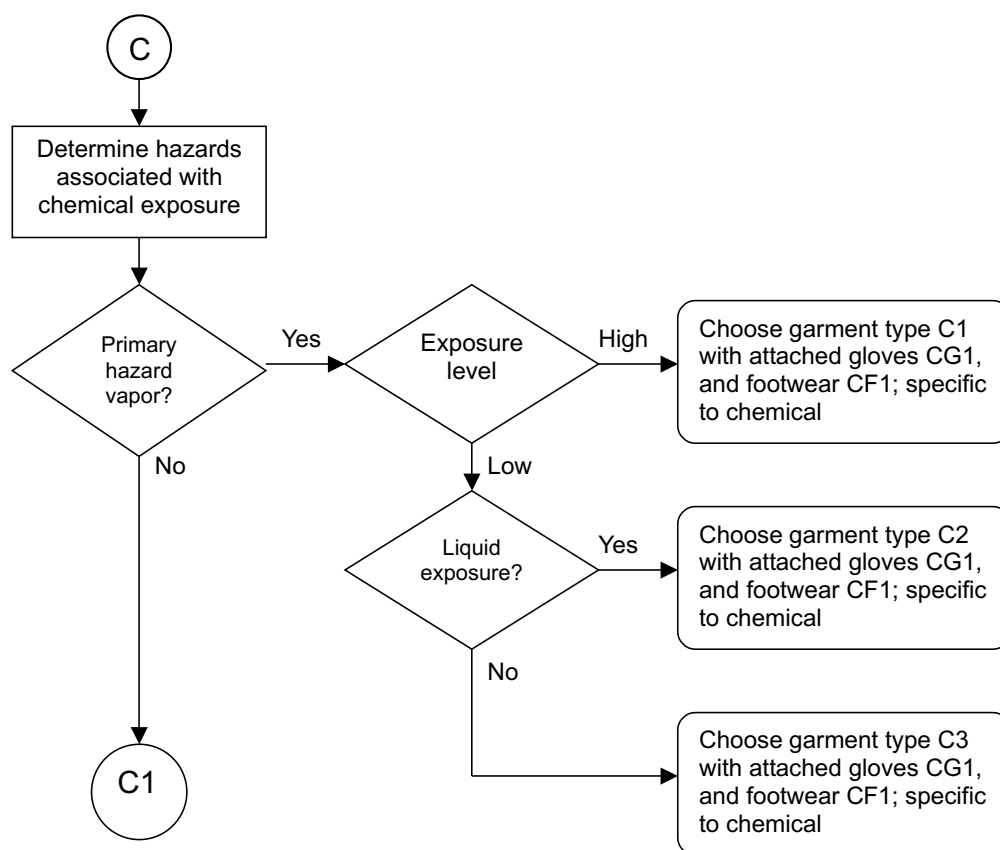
C

Determine hazards associated with chemical exposure

Primary hazard vapor?

Yes

Exposure level

High

Choose garment type C1 with attached gloves CG1, and footwear CF1; specific to chemical

No

Low

Liquid exposure?

Yes

Choose garment type C2 with attached gloves CG1, and footwear CF1; specific to chemical

No

Choose garment type C3 with attached gloves CG1, and footwear CF1; specific to chemical

C1